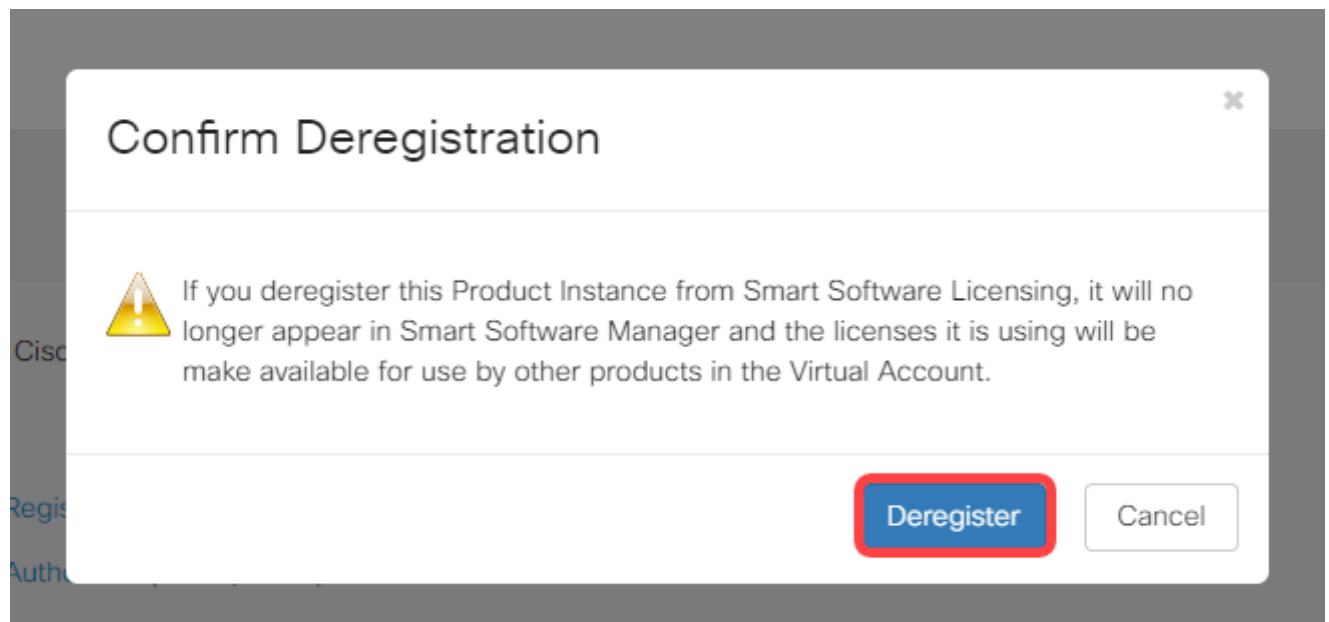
Confirm Deregistration

×

If you deregister this Product Instance from Smart Software Licensing, it will no longer appear in Smart Software Manager and the licenses it is using will be make available for use by other products in the Virtual Account.

Cisc

Regis

Autho

Deregister

Cancel